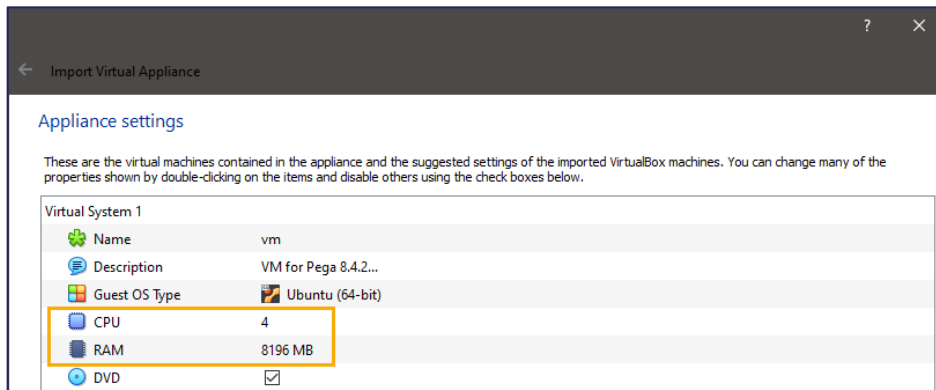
?

Import Virtual Appliance

Appliance settings

These are the virtual machines contained in the appliance and the suggested settings of the imported VirtualBox machines. You can change many of the properties shown by double-clicking on the items and disable others using the check boxes below.

| Virtual System 1 | |
|---|---|
| Name | vm |
| Description | VM for Pega 8.4.2... |
| Guest OS Type | Ubuntu (64-bit) |
| CPU | 4 |
| RAM | 8196 MB |
| DVD | ☑ |